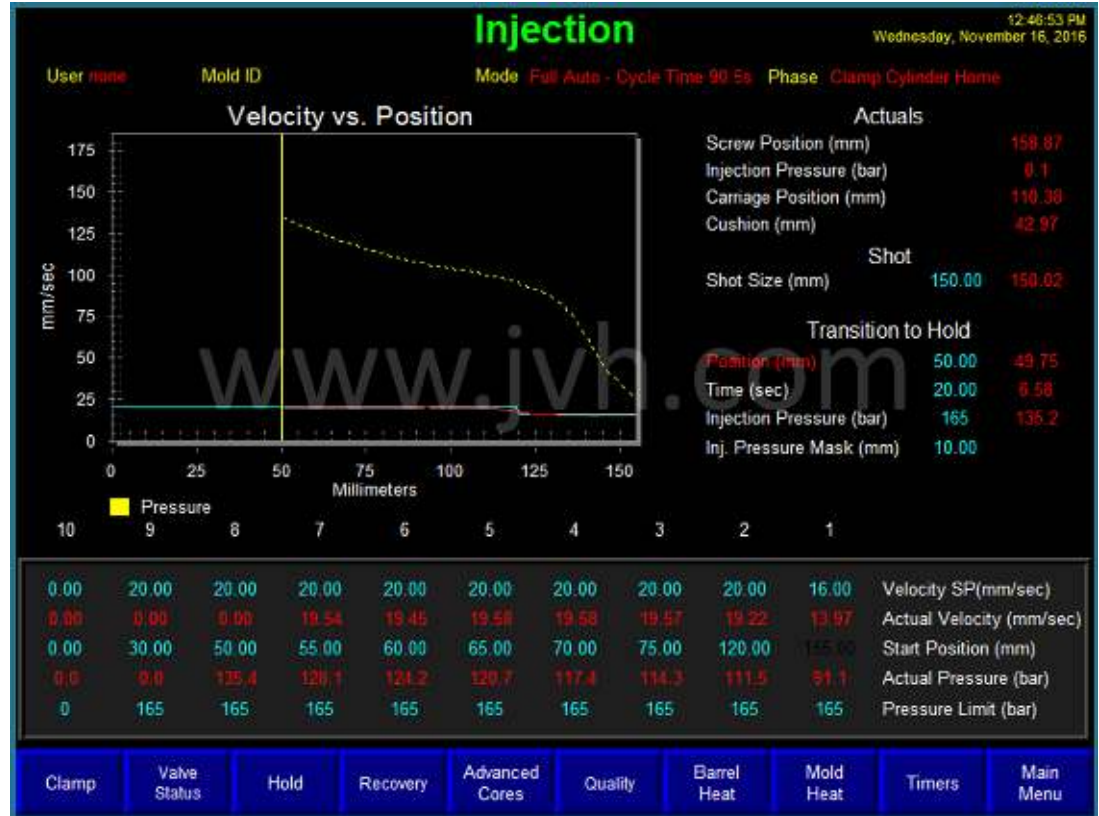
Injection

12:46:53 PM
Wednesday, November 16, 2016

User none Mold ID Mode Full Auto - Cycle Time 90.5s Phase Clamp Cylinder Home

Velocity vs. Position

mm/sec
175
150
125
100
75
50
25
0
0 25 50 75 100 125 150
Millimeters

Pressure

www.jvh.com

Actuals
Screw Position (mm) 158.87
Injection Pressure (bar) 0.1
Carriage Position (mm) 110.38
Cushion (mm) 42.97

Shot
Shot Size (mm) 150.00 150.02

Transition to Hold
Position (mm) 50.00 49.75
Time (sec) 20.00 6.58
Injection Pressure (bar) 165 135.2
Inj. Pressure Mask (mm) 10.00

| 10 | 9 | 8 | 7 | 6 | 5 | 4 | 3 | 2 | 1 | |
|---|---|---|---|---|---|---|---|---|---|---|
| 0.00 | 20.00 | 20.00 | 20.00 | 20.00 | 20.00 | 20.00 | 20.00 | 20.00 | 16.00 | Velocity SP(mm/sec) |
| 0.00 | 0.00 | 0.00 | 19.54 | 19.45 | 19.58 | 19.58 | 19.57 | 19.22 | 13.97 | Actual Velocity (mm/sec) |
| 0.00 | 30.00 | 50.00 | 55.00 | 60.00 | 65.00 | 70.00 | 75.00 | 120.00 | 155.00 | Start Position (mm) |
| 0.0 | 0.0 | 135.4 | 128.1 | 124.2 | 120.7 | 117.4 | 114.3 | 111.5 | 91.1 | Actual Pressure (bar) |
| 0 | 165 | 165 | 165 | 165 | 165 | 165 | 165 | 165 | 165 | Pressure Limit (bar) |

Clamp | Valve Status | Hold | Recovery | Advanced Cores | Quality | Barrel Heat | Mold Heat | Timers | Main Menu